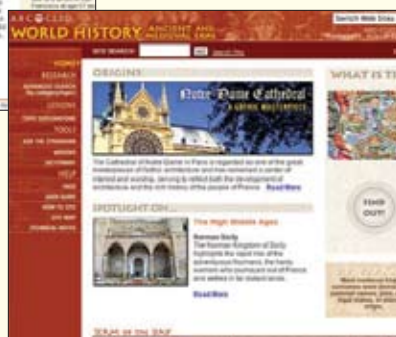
ABC-CLIO WORLD HISTORY ANCIENT AND MEDIEVAL ERA

Switch Web Sites

WEB SEARCH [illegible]

HOME
RESEARCH
ADVANCED SEARCH
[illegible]
LESSONS
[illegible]
TOOLS
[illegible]
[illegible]
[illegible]
HELP
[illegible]
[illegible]
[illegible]
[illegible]
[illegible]

ORIGINS

Notre-Dame Cathedral
A GOTHIC MASTERPIECE

The Cathedral of Notre Dame in Paris is regarded as one of the great masterpieces of Gothic architecture and has remained a center of interest and worship, serving to reflect both the development of architecture and the rich history of the people of France. Read More

SPOTLIGHT ON...

The High Middle Ages

Norman Sicily
The Norman Kingdom of Sicily highlights the rapid rise of the adventurous Normans, the hardy warriors who journeyed out of France and settled in far distant lands.

Read More

WHAT IS T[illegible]

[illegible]
OUT!

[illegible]

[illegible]